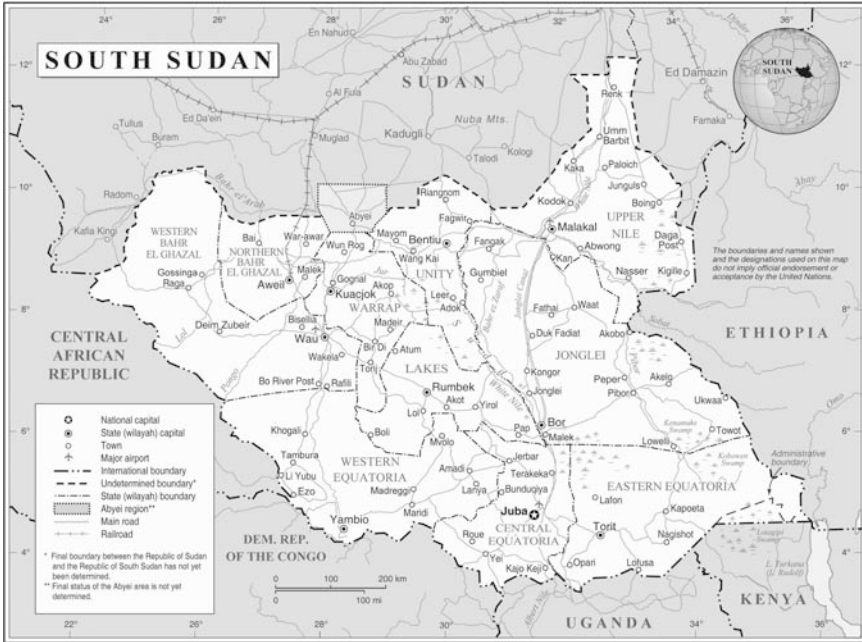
SOUTH SUDAN

24° 26° 28° 30° 32° 34° 36°

12° 10° 8° 6° 4°

22° 24° 26° 28° 30° 32° 34° 36°

SOUTH SUDAN

SUDAN

En Nahud
Abu Zabad
Ed Damazin
Renk
Al Fula
Nuba Mts.
Famaka
Tullus
Ed Da'ein
Buram
Muglad
Kadugli
Talodi
Kologi
Umm Barbit
Paloich
Radom
Kaka
Junguls
Riangnom
Kodok
Boing
Kafia Kingi
WESTERN BAHR EL GHAZAL
Abyei
Fagwir
Malakal
UPPER NILE
Bai
War-awar
Mayom
Bentiu
Fangak
Abwong
Daga Post
NORTHERN BAHR EL GHAZAL
Wun Rog
Wang Kai
Kan
Gossinga
Malek
Aweil
Gogrial
UNITY
Gumbiel
Nasser
Kigille
Raga
Kuacjok
Akop
Leer
Fathai
Waat
Adok
WARRAP
Deim Zubeir
Bisellia
Madeir
Duk Fadiat
Akobo
CENTRAL AFRICAN REPUBLIC
Wau
Bir Di
Atum
JONGLEI
ETHIOPIA
Wakela
Tonj
Kongor
LAKES
Peper
Akelg
Bo River Post
Rafili
Rumbek
Pibor
Akot
Yirol
Jonglei
Ukwaa
Loi
Bor
Khogali
Boli
Pap
Malek
Lowelli
Towot
Mvolo
Jerbar
Tambura
WESTERN EQUATORIA
Amadi
Terakeka
Li Yubu
Lanya
Bunduqiya
Ezo
Madreggi
Maridi
Lafon
EASTERN EQUATORIA
Juba
Kapoeta
CENTRAL EQUATORIA
Torit
Yambio
Roue
Nagishot
Yei
Opari
Lofusa
DEM. REP. OF THE CONGO
Kajo Keji
UGANDA
KENYA
L. Turkana (L. Rudolf)
Administrative boundary
Sobat
White Nile
Jonglei Canal
Bahr el Arab
Bahr el Ghazal
Bahr el Zeraf
Albert Nile
Lol
Jur
Pibor
Kenamuke Swamp
Kobowen Swamp
Lotagipi Swamp
Baro
Akobo
Omo
Abay
Dinder

The boundaries and names shown and the designations used on this map do not imply official endorsement or acceptance by the United Nations.

National capital
State (wilayah) capital
Town
Major airport
International boundary
Undetermined boundary*
State (wilayah) boundary
Abyei region**
Main road
Railroad

* Final boundary between the Republic of Sudan and the Republic of South Sudan has not yet been determined.
** Final status of the Abyei area is not yet determined.

0 100 200 km
0 100 mi